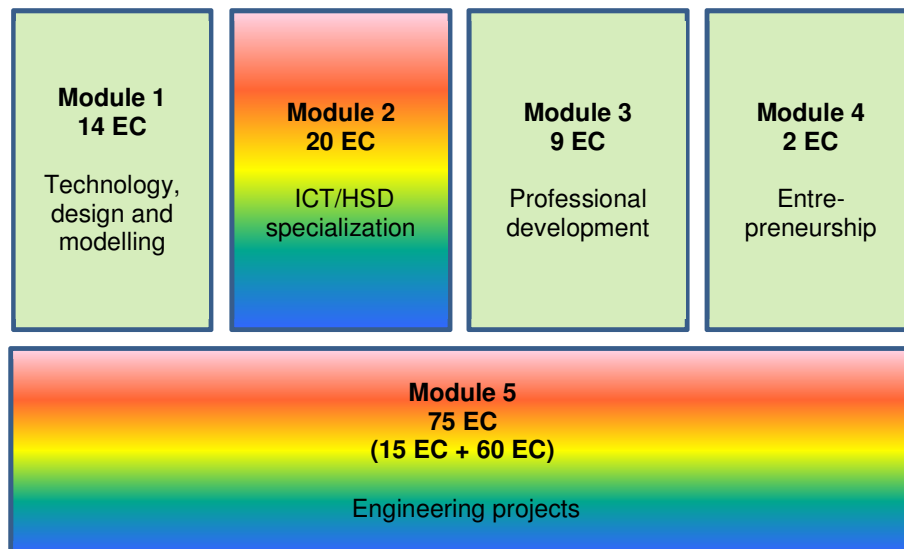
Module 1
14 EC

Technology, design and modelling

Module 2
20 EC

ICT/HSD specialization

Module 3
9 EC

Professional development

Module 4
2 EC

Entre-preneurship

Module 5
75 EC
(15 EC + 60 EC)

Engineering projects